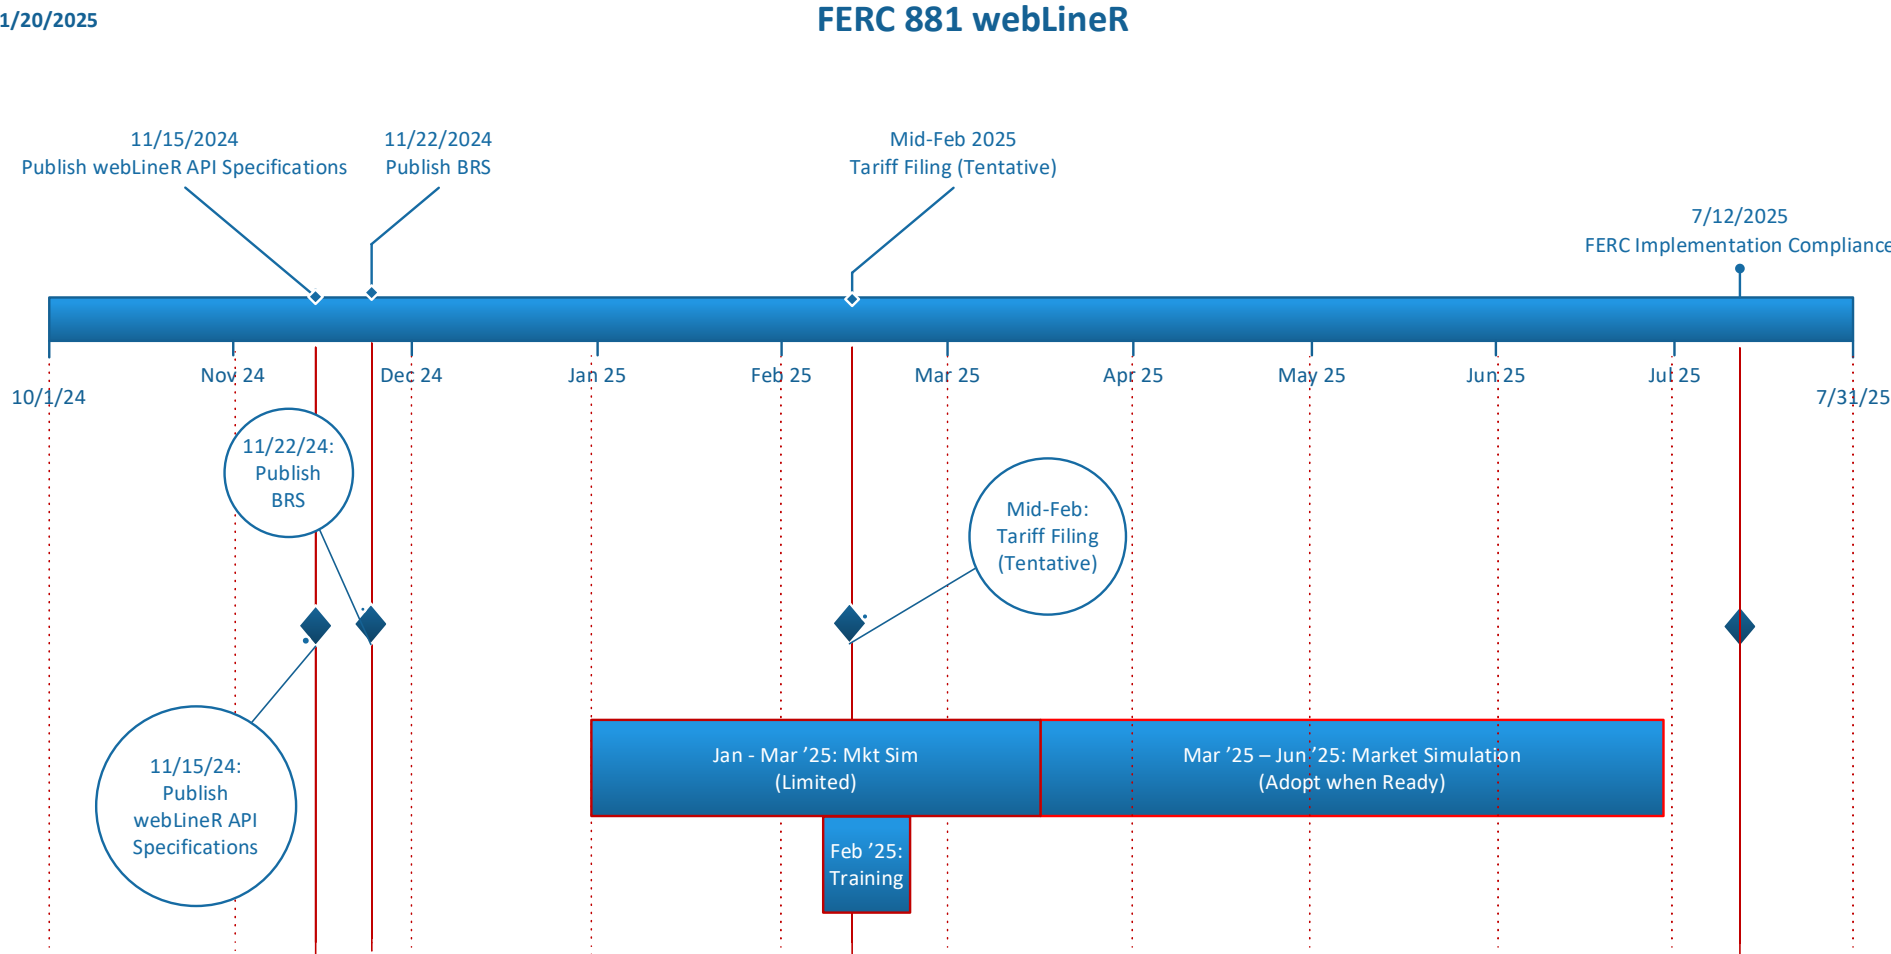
1/20/2025

FERC 881 webLineR

11/15/2024
Publish webLineR API Specifications

11/22/2024
Publish BRS

Mid-Feb 2025
Tariff Filing (Tentative)

7/12/2025
FERC Implementation Compliance

10/1/24
Nov 24
Dec 24
Jan 25
Feb 25
Mar 25
Apr 25
May 25
Jun 25
Jul 25
7/31/25

11/22/24: Publish BRS

Mid-Feb: Tariff Filing (Tentative)

11/15/24: Publish webLineR API Specifications

Jan - Mar '25: Mkt Sim (Limited)

Mar '25 – Jun '25: Market Simulation (Adopt when Ready)

Feb '25: Training